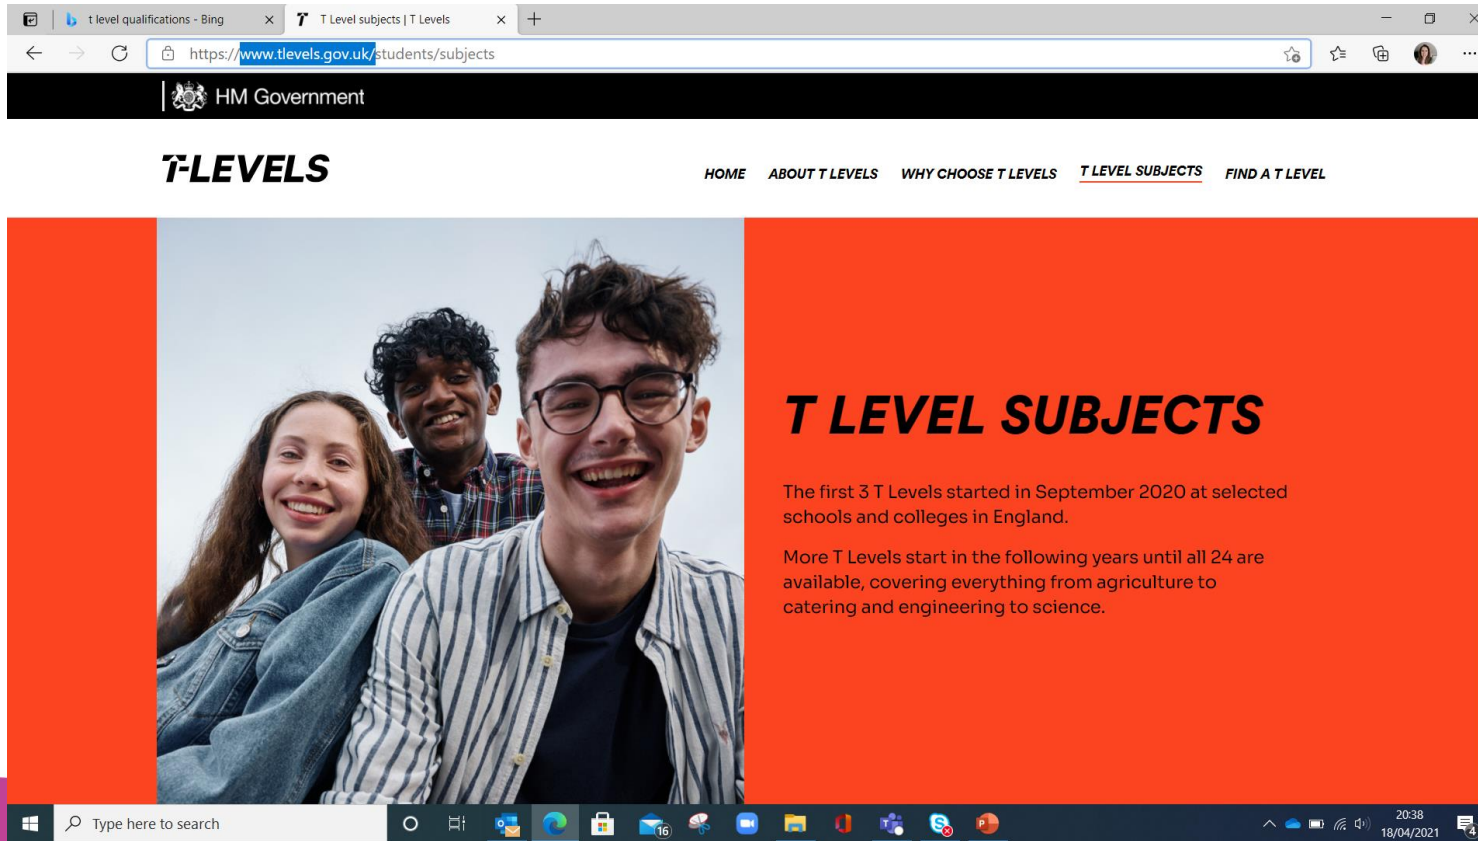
t level qualifications - Bing
T Level subjects | T Levels
https://www.tlevels.gov.uk/students/subjects

HM Government

T-LEVELS

HOME ABOUT T LEVELS WHY CHOOSE T LEVELS T LEVEL SUBJECTS FIND A T LEVEL

T LEVEL SUBJECTS

The first 3 T Levels started in September 2020 at selected schools and colleges in England.

More T Levels start in the following years until all 24 are available, covering everything from agriculture to catering and engineering to science.

Type here to search
16
20:38
18/04/2021
4